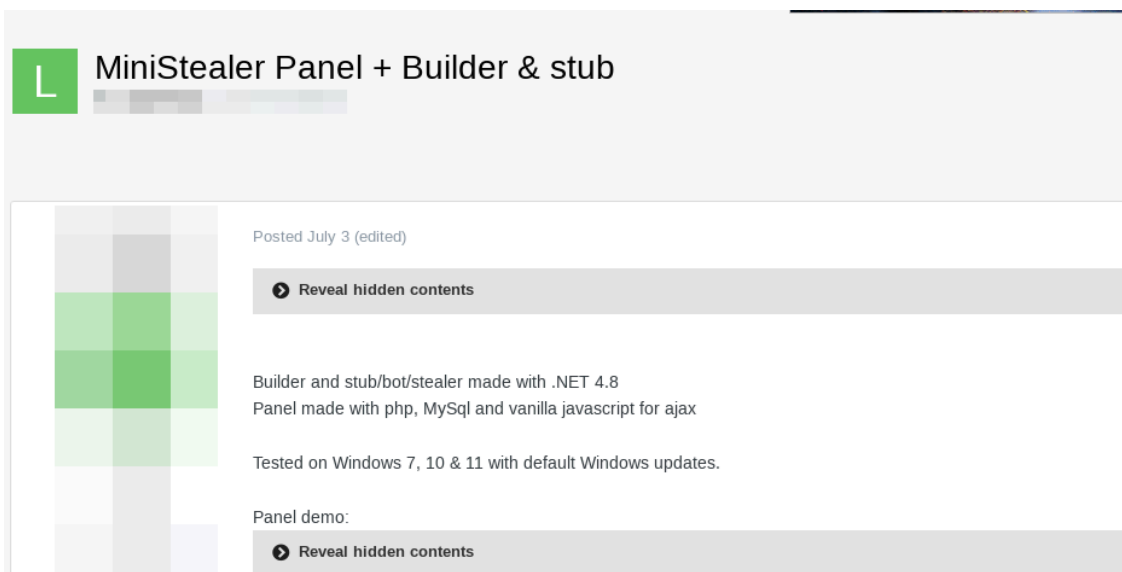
L

MiniStealer Panel + Builder & stub

Posted July 3 (edited)

Reveal hidden contents

Builder and stub/bot/stealer made with .NET 4.8
Panel made with php, MySql and vanilla javascript for ajax

Tested on Windows 7, 10 & 11 with default Windows updates.

Panel demo:

Reveal hidden contents